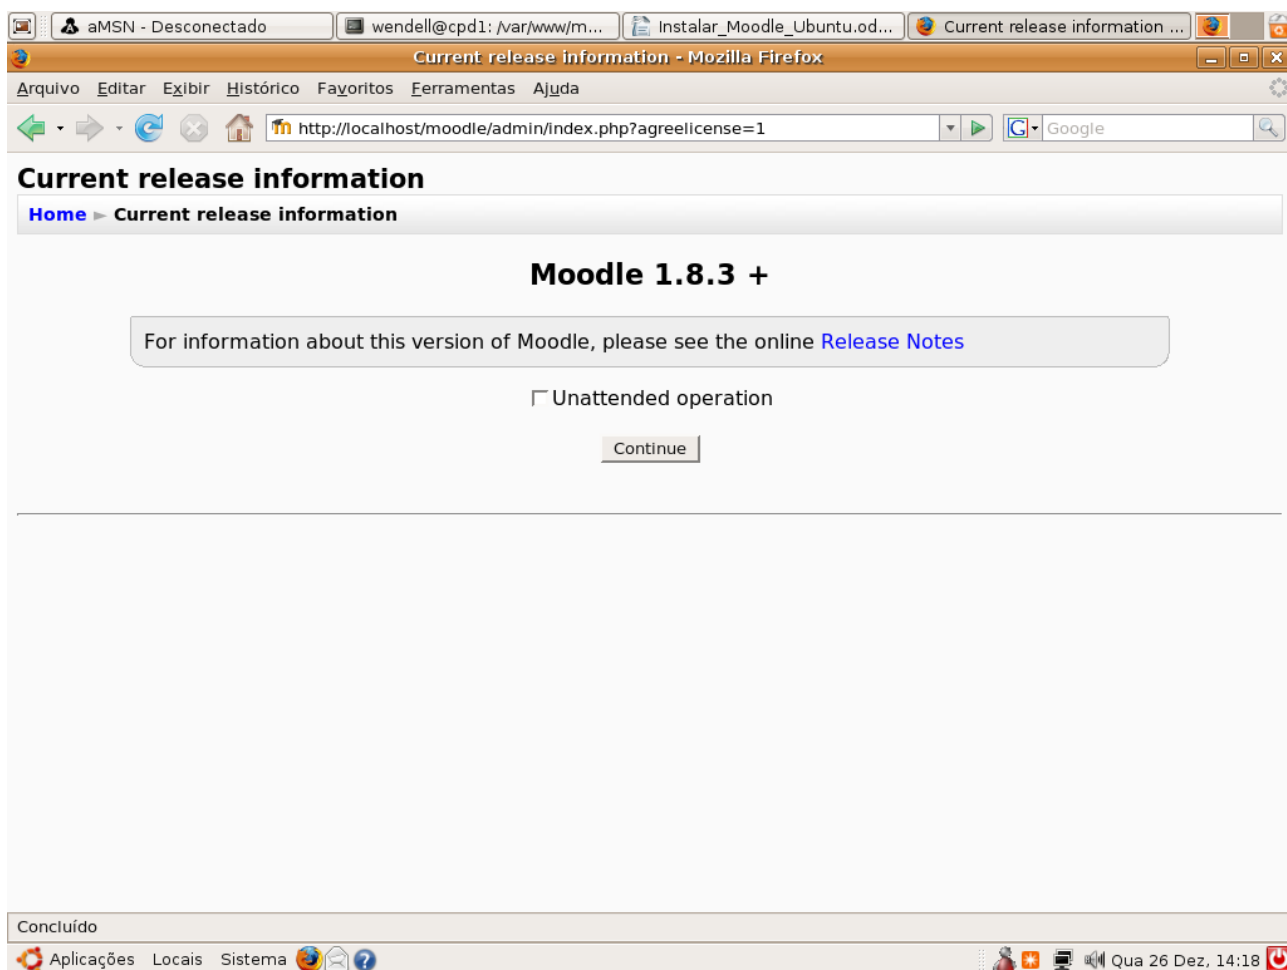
aMSN - Desconectado
wendell@cpd1: /var/www/m...
Instalar_Moodle_Ubuntu.od...
Current release information ...

Current release information - Mozilla Firefox

Arquivo Editar Exibir Histórico Favoritos Ferramentas Ajuda

http://localhost/moodle/admin/index.php?agreelicense=1

Google

Current release information

Home ► Current release information

Moodle 1.8.3 +

For information about this version of Moodle, please see the online Release Notes

Unattended operation

Continue

Concluído

Aplicações Locais Sistema

Qua 26 Dez, 14:18